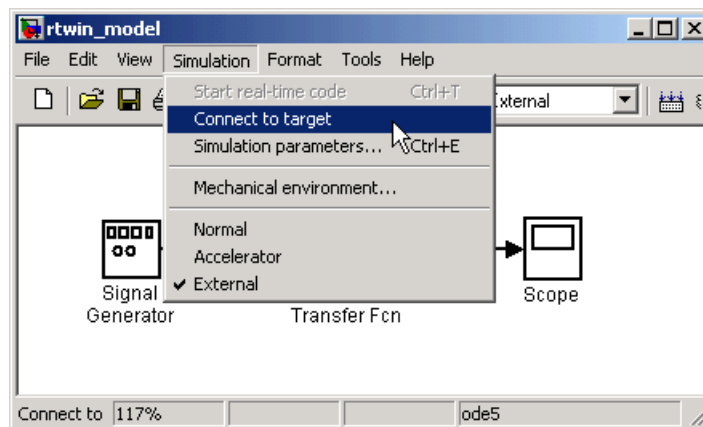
rtwin_model

File Edit View Simulation Format Tools Help

Start real-time code Ctrl+T
Connect to target
Simulation parameters... Ctrl+E
Mechanical environment...
Normal
Accelerator
✔ External

xternal

Signal Generator

Transfer Fcn

Scope

Connect to 117% ode5